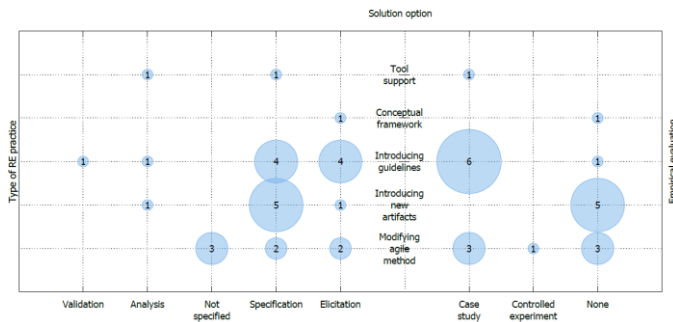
Solution option

Type of RE practice

Empirical evaluation

Tool support

Conceptual framework

Introducing guidelines

Introducing new artifacts

Modifying agile method

1
1
1

1
1

1
1
4
4
6
1

1
5
1
5

3
2
2
3
1
3

Validation
Analysis
Not specified
Specification
Elicitation
Case study
Controlled experiment
None